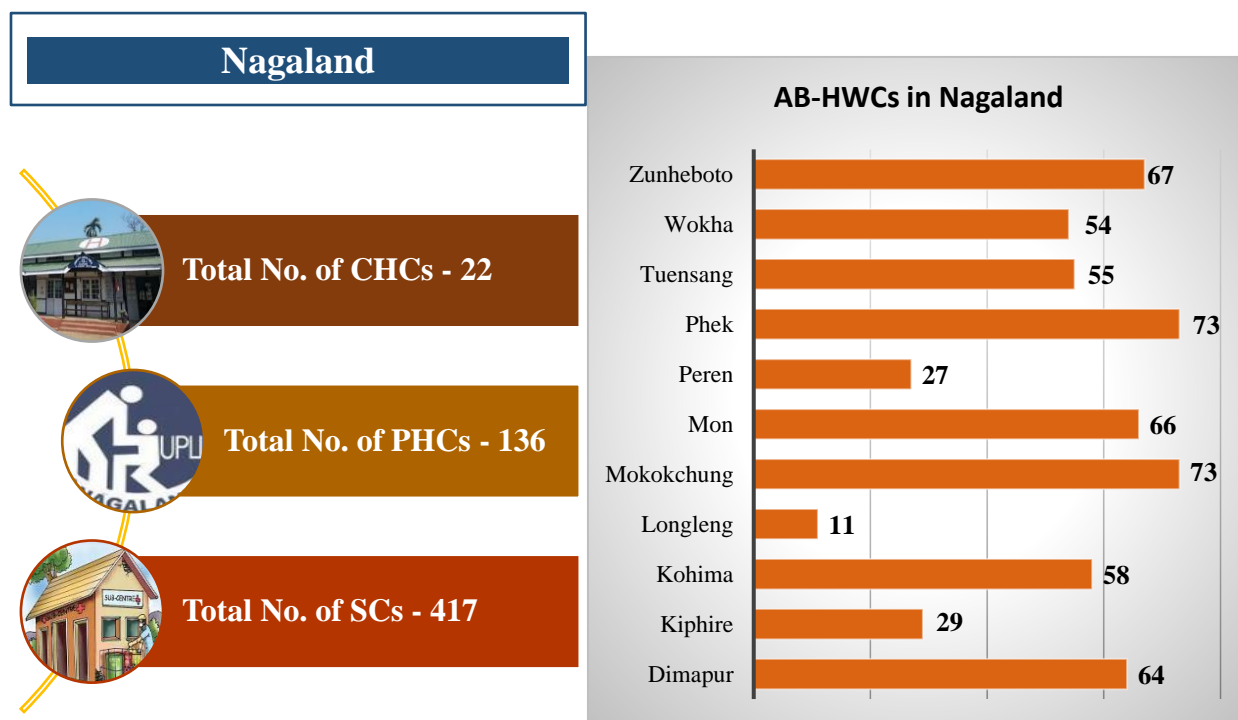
Nagaland

Total No. of CHCs - 22

UPL
NAGALA

Total No. of PHCs - 136

SUB-CENTRE

Total No. of SCs - 417

AB-HWCs in Nagaland

| District | AB-HWCs |
|---|---|
| Zunheboto | 67 |
| Wokha | 54 |
| Tuensang | 55 |
| Phek | 73 |
| Peren | 27 |
| Mon | 66 |
| Mokokchung | 73 |
| Longleng | 11 |
| Kohima | 58 |
| Kiphire | 29 |
| Dimapur | 64 |